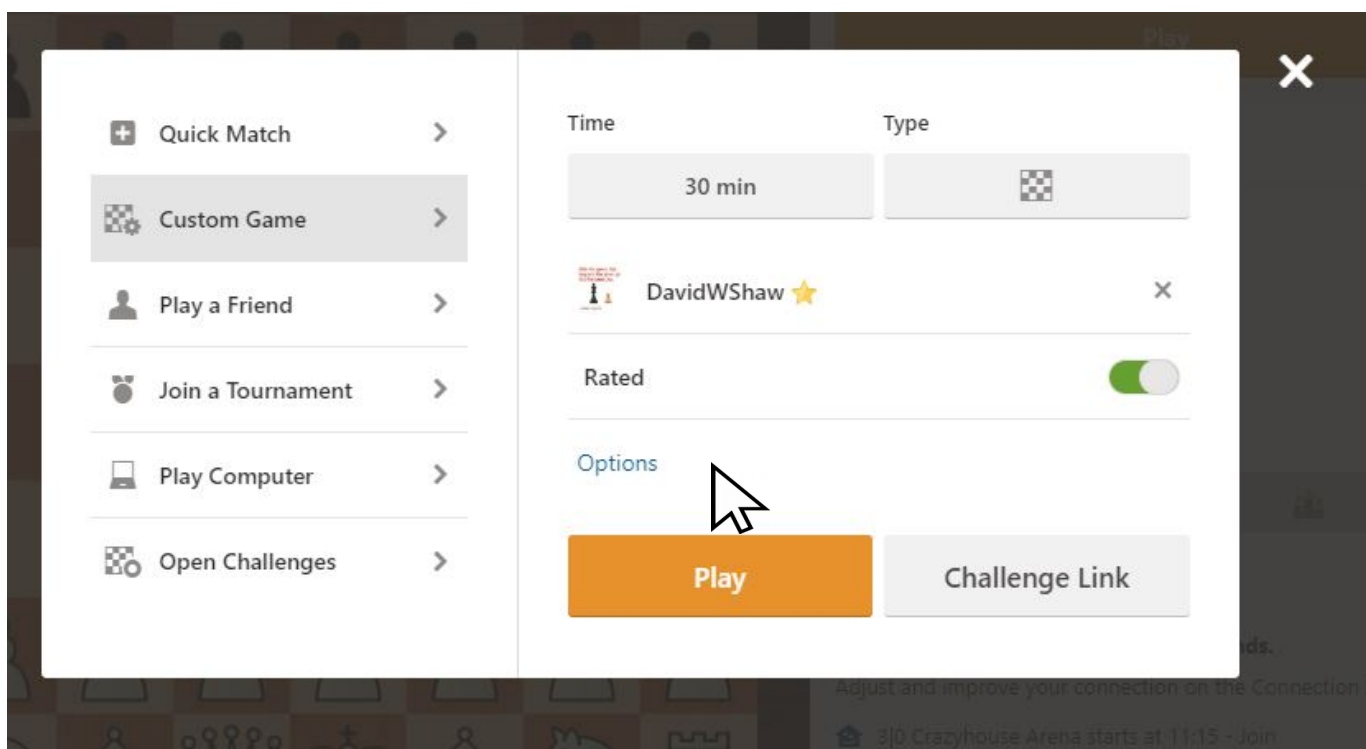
Quick Match

Custom Game

Play a Friend

Join a Tournament

Play Computer

Open Challenges

Time

Type

30 min

DavidWShaw

Rated

Options

Play

Challenge Link

Play

nds.

Adjust and improve your connection on the Connection

3|0 Crazyhouse Arena starts at 11:15 - Join